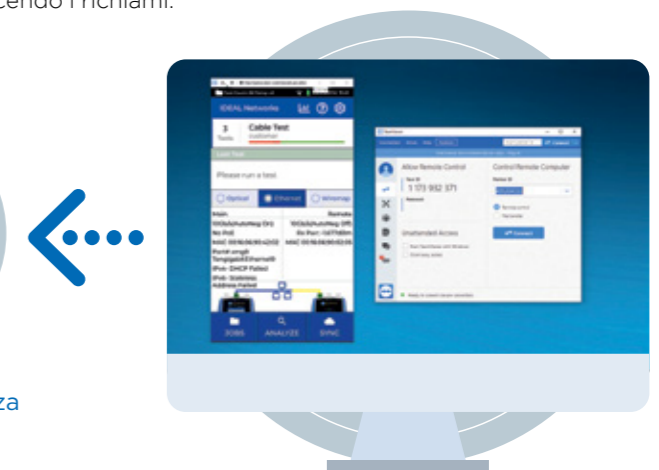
cendo i richiami.

IDEAL Networks

3 Tests

Cable Test

Last Test

Please run a test.

Optical

Ethernet

Wiremap

Main

Remote

Allow Remote Control

Your ID

1 173 952 371

Control Remote Computer

Unattended Access

Connect

JOBS

ANALYZE

SYNC

za